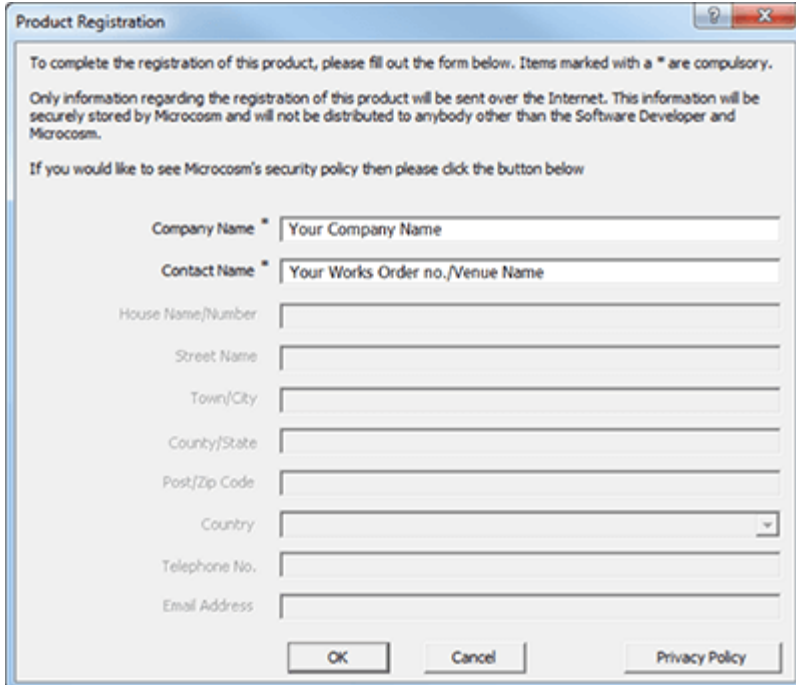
Product Registration

?

To complete the registration of this product, please fill out the form below. Items marked with a * are compulsory.

Only information regarding the registration of this product will be sent over the Internet. This information will be securely stored by Microcosm and will not be distributed to anybody other than the Software Developer and Microcosm.

If you would like to see Microcosm's security policy then please click the button below

Company Name * Your Company Name

Contact Name * Your Works Order no./Venue Name

House Name/Number

Street Name

Town/City

County/State

Post/Zip Code

Country

Telephone No.

Email Address

OK

Cancel

Privacy Policy